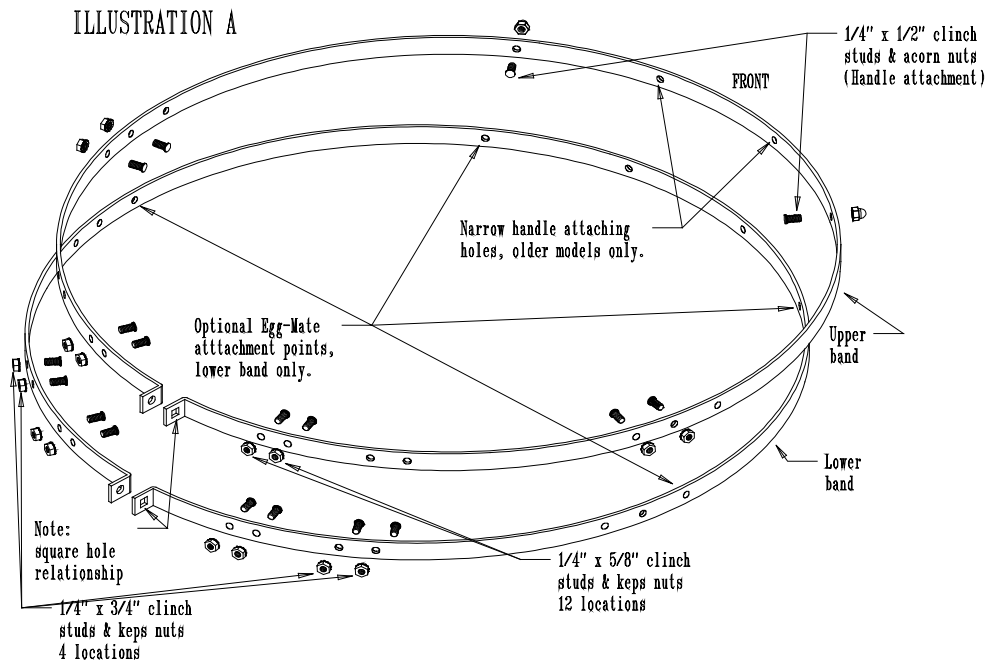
ILLUSTRATION A

1/4" x 1/2" clinch studs & acorn nuts (Handle attachment)

FRONT

Narrow handle attaching holes, older models only.

Optional Egg-Mate atttachment points, lower band only.

Upper band

Lower band

Note: square hole relationship

1/4" x 5/8" clinch studs & keps nuts 12 locations

1/4" x 3/4" clinch studs & keps nuts 4 locations